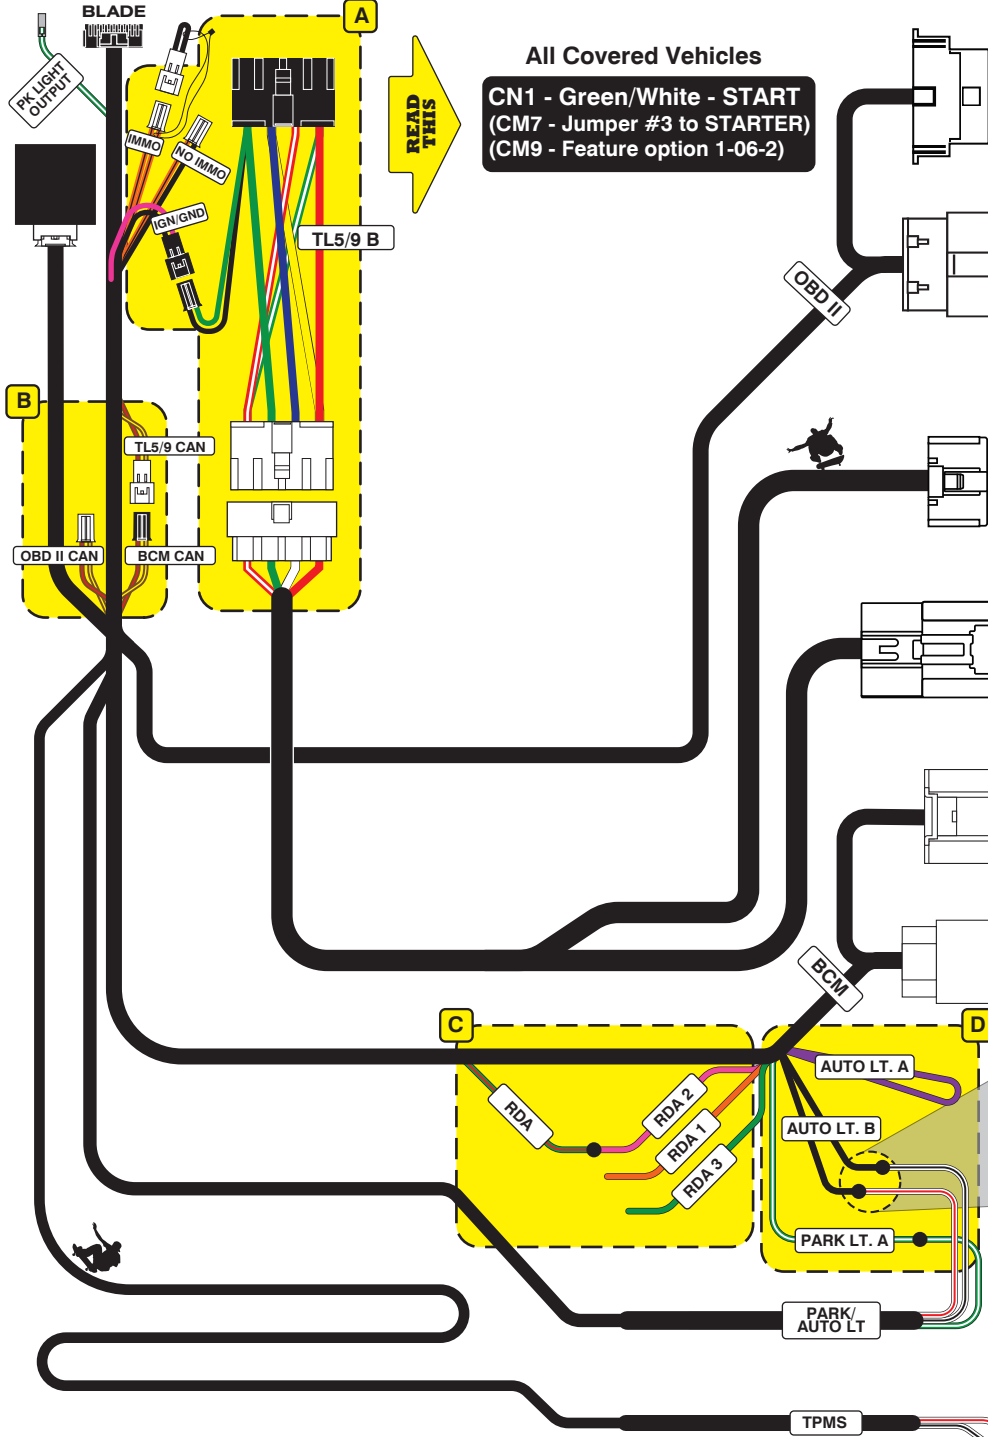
BLADE

PK LIGHT OUTPUT

A

READ THIS

All Covered Vehicles

CN1 - Green/White - START
(CM7 - Jumper #3 to STARTER)
(CM9 - Feature option 1-06-2)

IMMO

NO IMMO

IGN/GND

TL5/9 B

OBD II

B

TL5/9 CAN

OBD II CAN

BCM CAN

BCM

C

D

AUTO LT. A

RDA

RDA 2

RDA 1

RDA 3

AUTO LT. B

PARK LT. A

PARK/ AUTO LT

TPMS